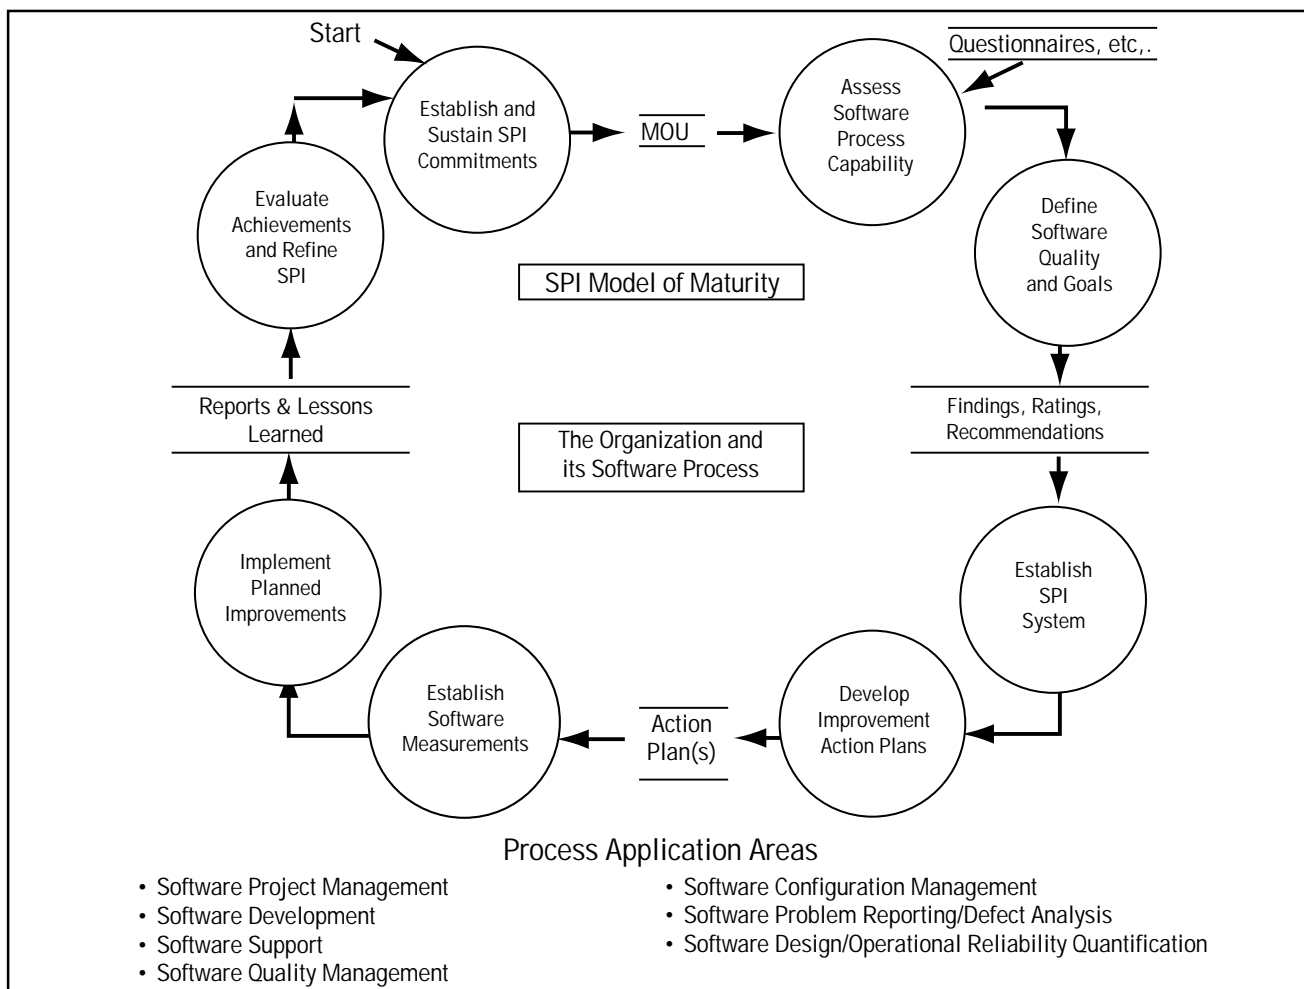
Start

Establish and Sustain SPI Commitments

MOU

Questionnaires, etc,.

Assess Software Process Capability

Define Software Quality and Goals

Findings, Ratings, Recommendations

Establish SPI System

Develop Improvement Action Plans

Action Plan(s)

Establish Software Measurements

Implement Planned Improvements

Reports & Lessons Learned

Evaluate Achievements and Refine SPI

SPI Model of Maturity

The Organization and its Software Process

Process Application Areas

• Software Project Management
• Software Development
• Software Support
• Software Quality Management

• Software Configuration Management
• Software Problem Reporting/Defect Analysis
• Software Design/Operational Reliability Quantification